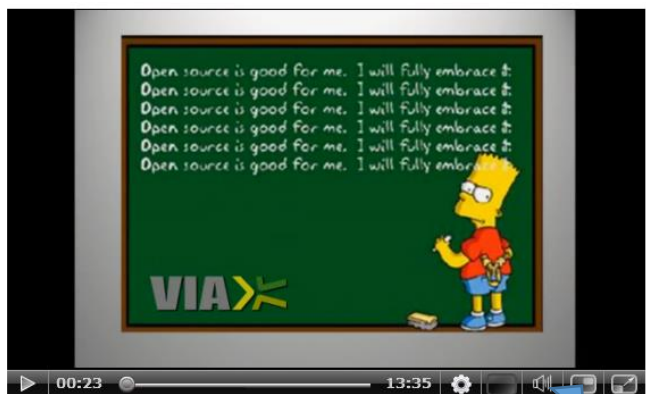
Open source is good for me. I will fully embrace it.
Open source is good for me. I will fully embrace it.
Open source is good for me. I will fully embrace it.
Open source is good for me. I will fully embrace it.
Open source is good for me. I will fully embrace it.
Open source is good for me. I will fully embrace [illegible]

VIA

00:23
13:35